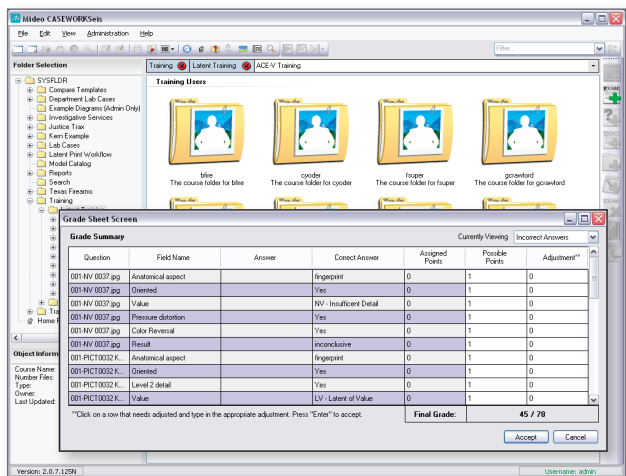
Mideo CASEWORKSeis

File Edit View Administration Help

Filter...

Folder Selection

Training | Latent Training | ACE-V Training

SYSFLDR
Compare Templates
Department Lab Cases
Example Diagrams (Admin Only)
Investigative Services
Justice Trax
Kern Example
Lab Cases
Latent Print Workflow
Model Catalog
Reports
Search
Texas Firearms
Training

Tra
Home F

Object Inform

Course Name:
Number Files:
Type:
Owner:
Last Updated:

Training Users

blire
The course folder for blire

cyoder
The course folder for cyoder

fcuper
The course folder for fcuper

gcrawford
The course folder for gcrawford

Grade Sheet Screen

Grade Summary

Currently Viewing Incorrect Answers

| Question | Field Name | Answer | Correct Answer | Assigned Points | Possible Points | Adjustment** |
|---|---|---|---|---|---|---|
| 001-NV 0037.jpg | Anatomical aspect | | fingerprint | 0 | 1 | 0 |
| 001-NV 0037.jpg | Oriented | | Yes | 0 | 1 | 0 |
| 001-NV 0037.jpg | Value | | NV - Insufficient Detail | 0 | 1 | 0 |
| 001-NV 0037.jpg | Pressure distortion | | Yes | 0 | 1 | 0 |
| 001-NV 0037.jpg | Color Reversal | | Yes | 0 | 1 | 0 |
| 001-NV 0037.jpg | Result | | inconclusive | 0 | 1 | 0 |
| 001-PICT0032 K... | Anatomical aspect | | fingerprint | 0 | 1 | 0 |
| 001-PICT0032 K... | Oriented | | Yes | 0 | 1 | 0 |
| 001-PICT0032 K... | Level 2 detail | | Yes | 0 | 1 | 0 |
| 001-PICT0032 K... | Value | | LV - Latent of Value | 0 | 1 | 0 |

**Click on a row that needs adjusted and type in the appropriate adjustment. Press "Enter" to accept.

Final Grade: 45 / 78

Accept Cancel

Version: 2.0.7.125N

Username: admin